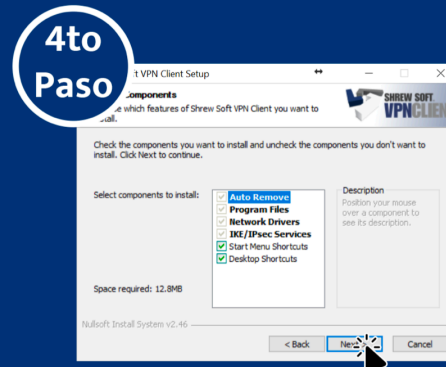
4to Paso

rt VPN Client Setup

Components

e which features of Shrew Soft VPN Client you want to install.

SHREW SOFT VPN CLIENT

Check the components you want to install and uncheck the components you don't want to install. Click Next to continue.

Select components to install:

Auto Remove
Program Files
Network Drivers
IKE/IPsec Services
Start Menu Shortcuts
Desktop Shortcuts

Description
Position your mouse over a component to see its description.

Space required: 12.8MB

Nullsoft Install System v2.46

< Back
Nex
Cancel